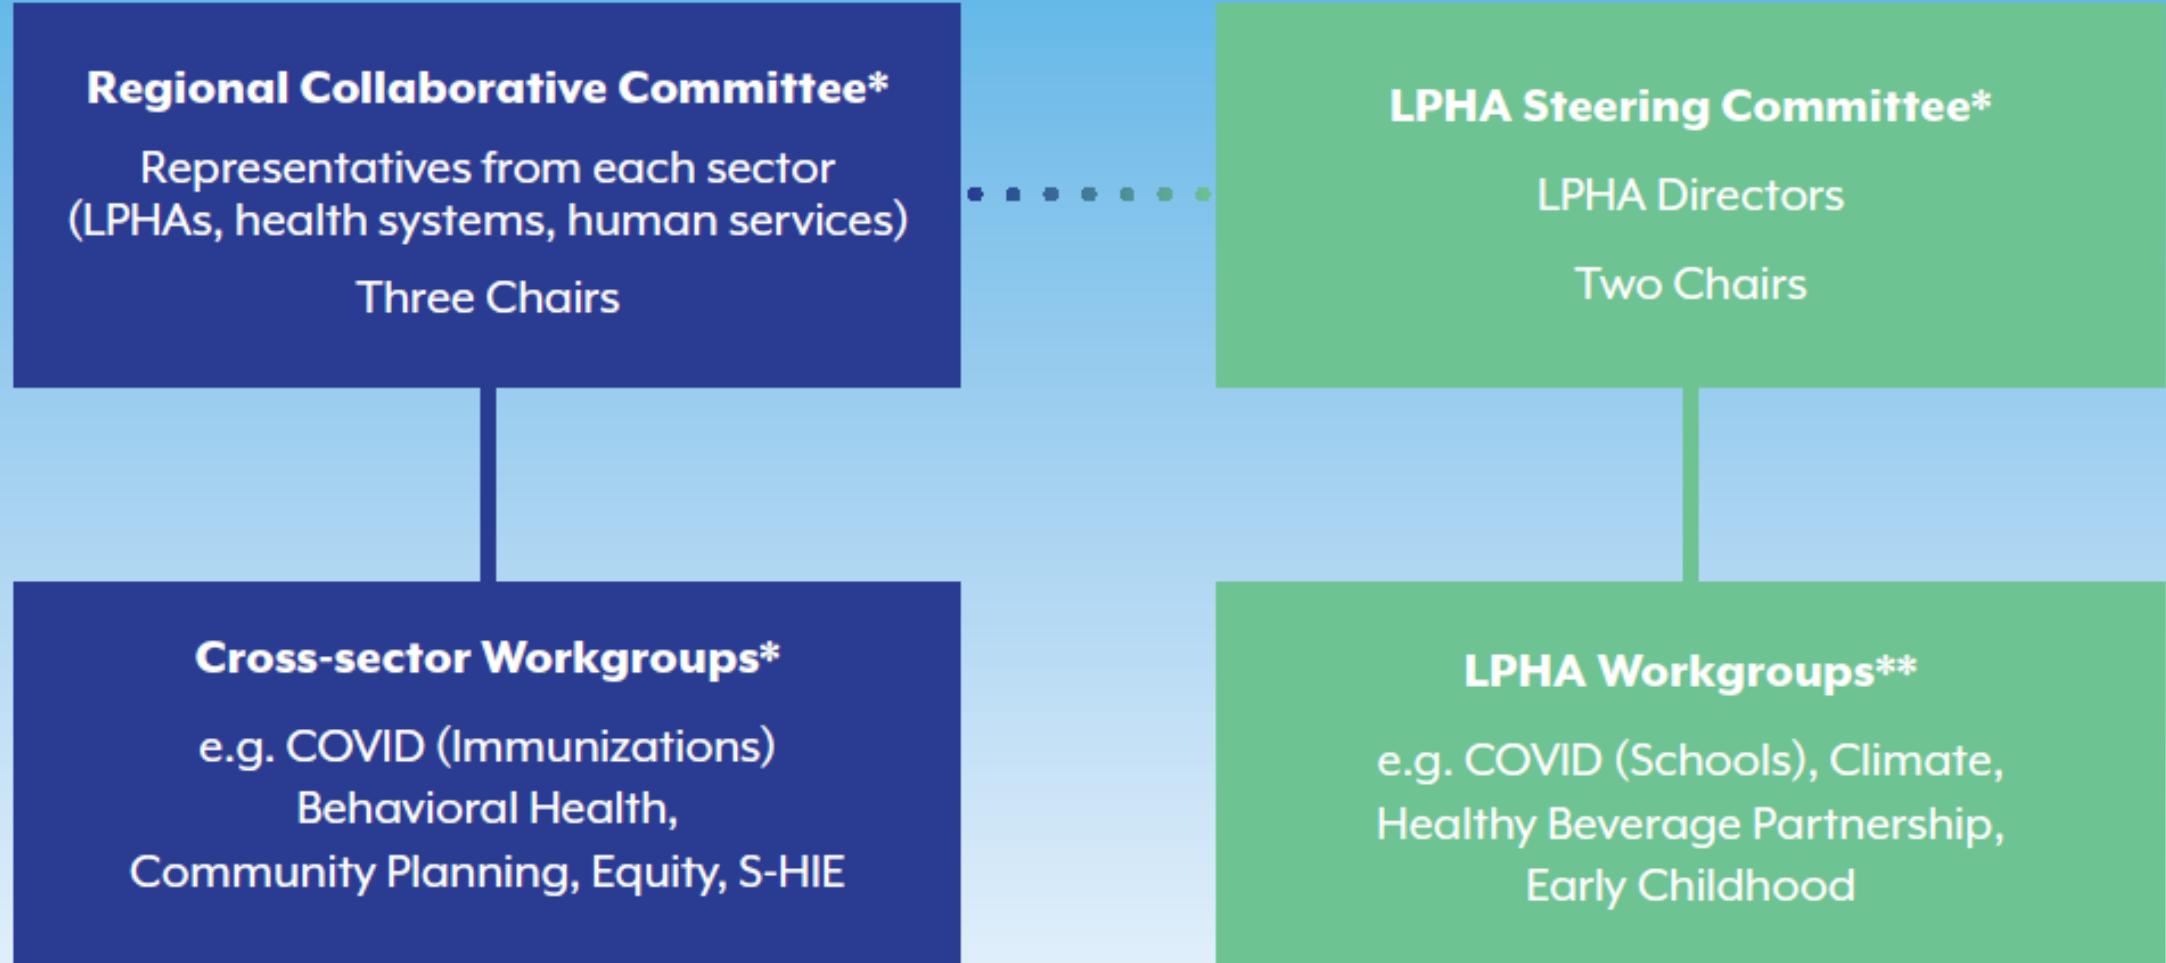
Regional Collaborative Committee*

Representatives from each sector (LPHAs, health systems, human services)

Three Chairs

LPHA Steering Committee*

LPHA Directors

Two Chairs

Cross-sector Workgroups*

e.g. COVID (Immunizations) Behavioral Health, Community Planning, Equity, S-HIE

LPHA Workgroups**

e.g. COVID (Schools), Climate, Healthy Beverage Partnership, Early Childhood